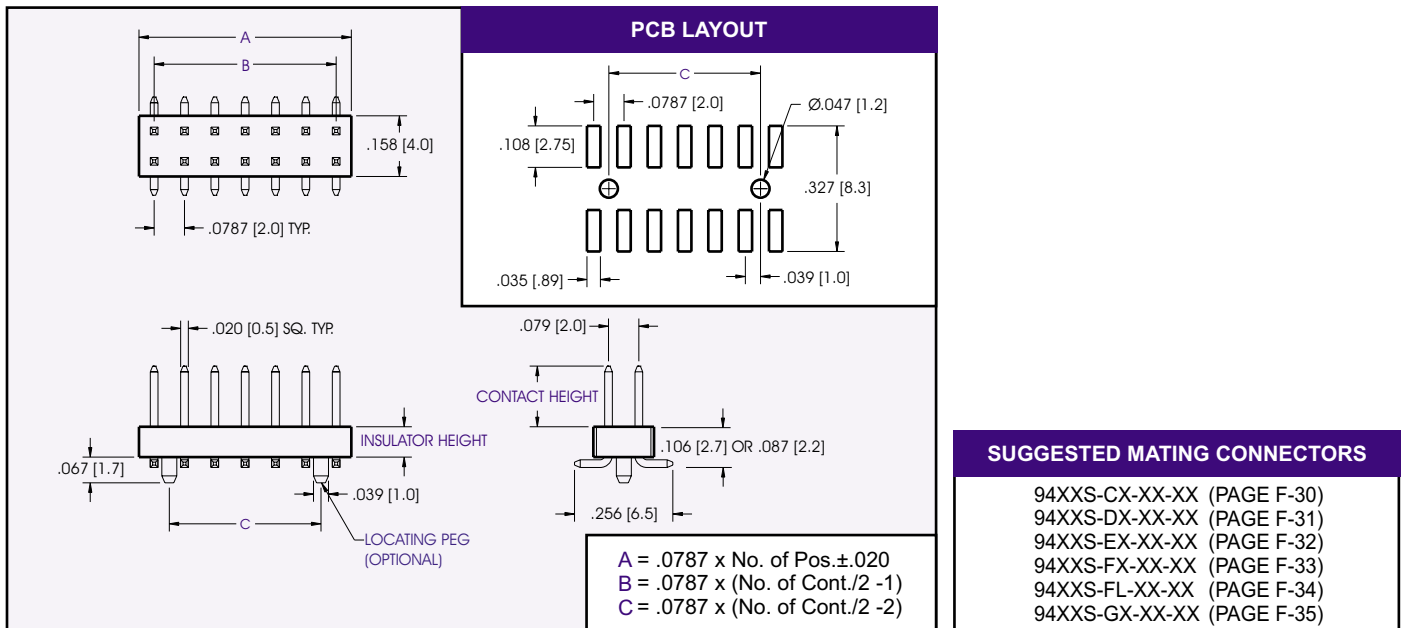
A

B

.158 [4.0]

.0787 [2.0] TYP.

PCB LAYOUT

C

.0787 [2.0]

Ø.047 [1.2]

.108 [2.75]

.327 [8.3]

.035 [.89]

.039 [1.0]

.020 [0.5] SQ. TYP.

INSULATOR HEIGHT

.067 [1.7]

.039 [1.0]

C

LOCATING PEG (OPTIONAL)

.079 [2.0]

CONTACT HEIGHT

.106 [2.7] OR .087 [2.2]

.256 [6.5]

A = .0787 x No. of Pos.±.020
B = .0787 x (No. of Cont./2 -1)
C = .0787 x (No. of Cont./2 -2)

SUGGESTED MATING CONNECTORS

94XXS-CX-XX-XX (PAGE F-30)
94XXS-DX-XX-XX (PAGE F-31)
94XXS-EX-XX-XX (PAGE F-32)
94XXS-FX-XX-XX (PAGE F-33)
94XXS-FL-XX-XX (PAGE F-34)
94XXS-GX-XX-XX (PAGE F-35)